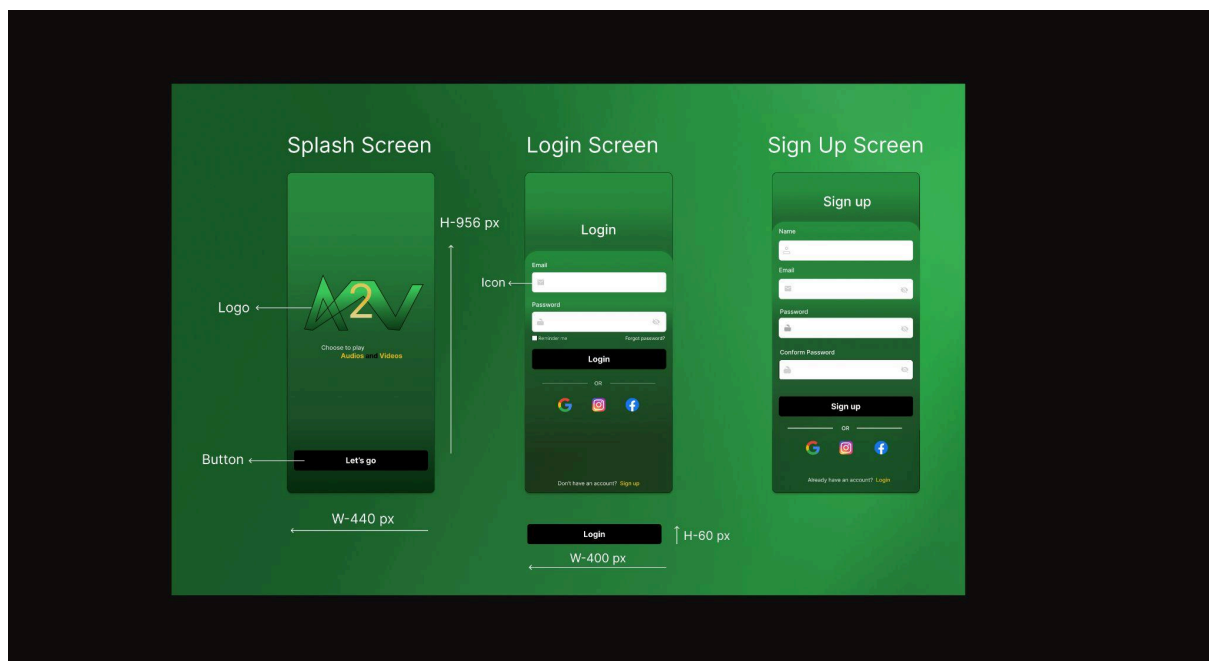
Splash Screen

Login Screen

Sign Up Screen

H-956 px

Logo

A2V

Choose to play
Audios and Videos

Button

Let's go

W-440 px

Login

Icon

Email

Password

Remember me

Forgot password?

Login

OR

Don't have an account? Sign up

Login

H-60 px

W-400 px

Sign up

Name

Email

Password

Conform Password

Sign up

OR

Already have an account? Login